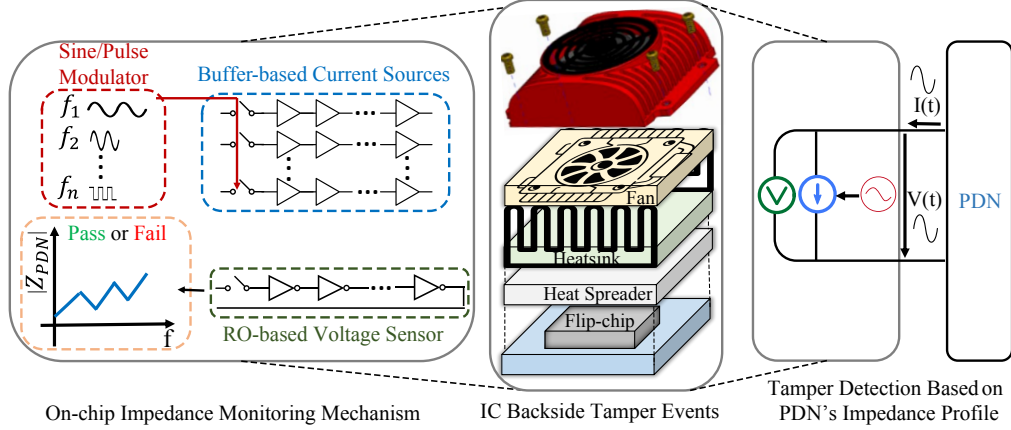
Sine/Pulse Modulator

Buffer-based Current Sources

$f_1$

$f_2$

$f_n$

Pass or Fail

$|Z_{PDN}|$

f

RO-based Voltage Sensor

Fan

Heatsink

Heat Spreader

Flip-chip

I(t)

V(t)

PDN

On-chip Impedance Monitoring Mechanism

IC Backside Tamper Events

Tamper Detection Based on PDN's Impedance Profile